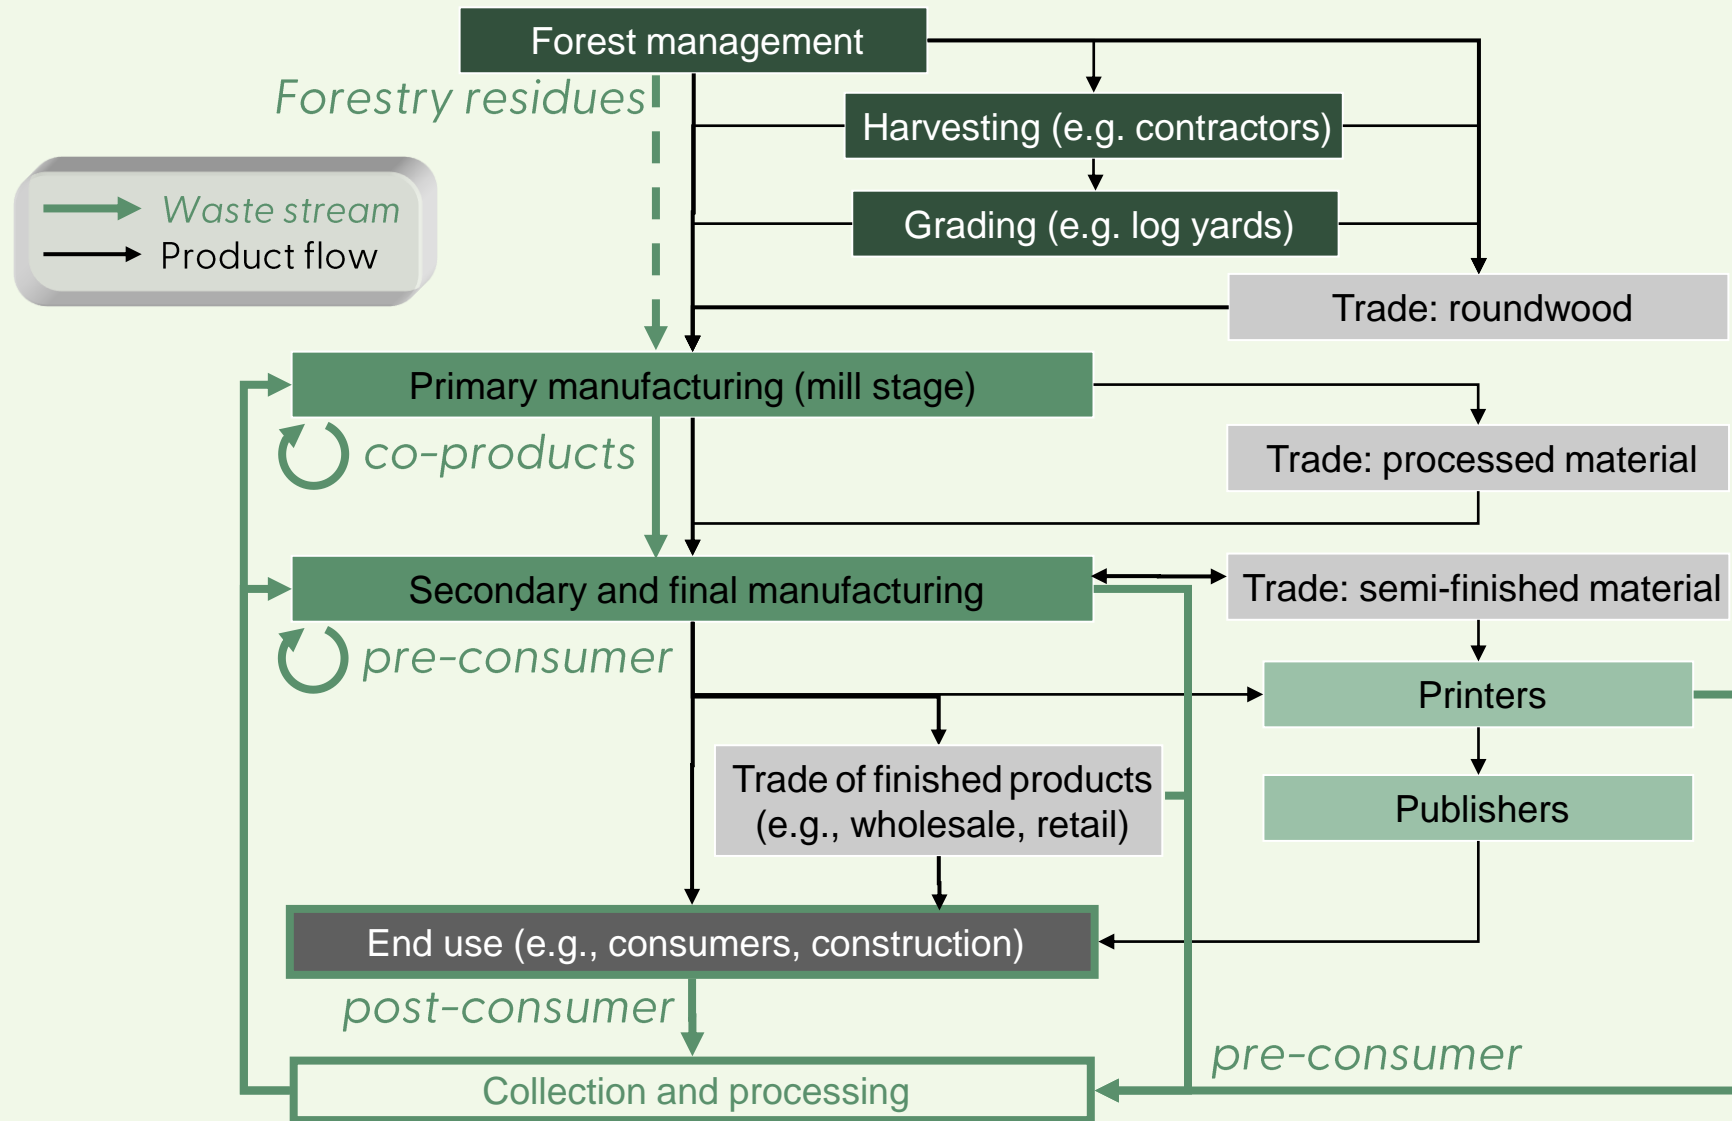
Forest management

Forestry residues

Harvesting (e.g. contractors)

Waste stream

Product flow

Grading (e.g. log yards)

Trade: roundwood

Primary manufacturing (mill stage)

co-products

Trade: processed material

Secondary and final manufacturing

Trade: semi-finished material

pre-consumer

Printers

Trade of finished products (e.g., wholesale, retail)

Publishers

End use (e.g., consumers, construction)

post-consumer

pre-consumer

Collection and processing